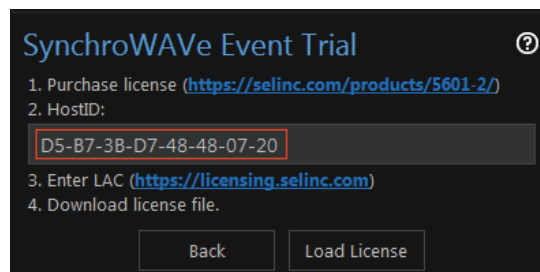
SynchroWAVe Event Trial

1. Purchase license (https://selinc.com/products/5601-2/)
2. HostID:

D5-B7-3B-D7-48-48-07-20

3. Enter LAC (https://licensing.selinc.com)
4. Download license file.

Back

Load License